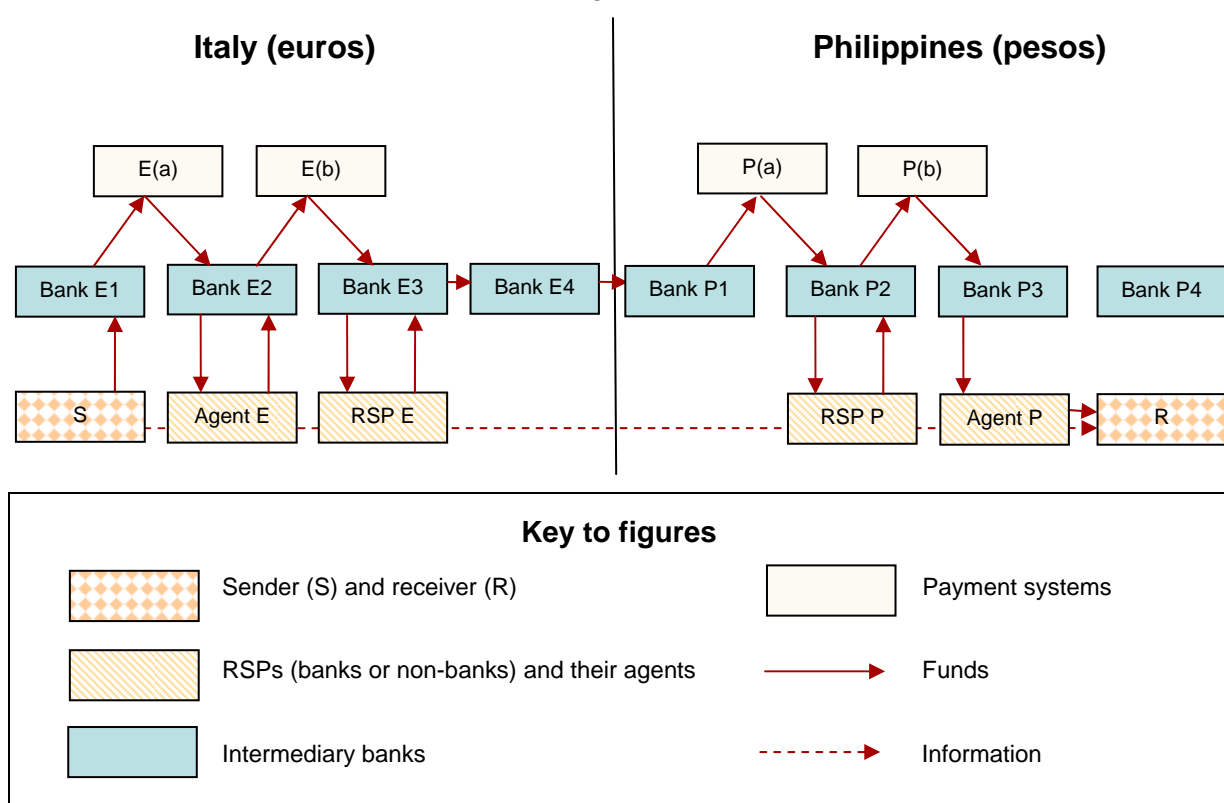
Italy (euros)

Philippines (pesos)

E(a)

E(b)

P(a)

P(b)

Bank E1

Bank E2

Bank E3

Bank E4

Bank P1

Bank P2

Bank P3

Bank P4

S

Agent E

RSP E

RSP P

Agent P

R

Key to figures

Sender (S) and receiver (R)

Payment systems

RSPs (banks or non-banks) and their agents

Funds

Intermediary banks

Information